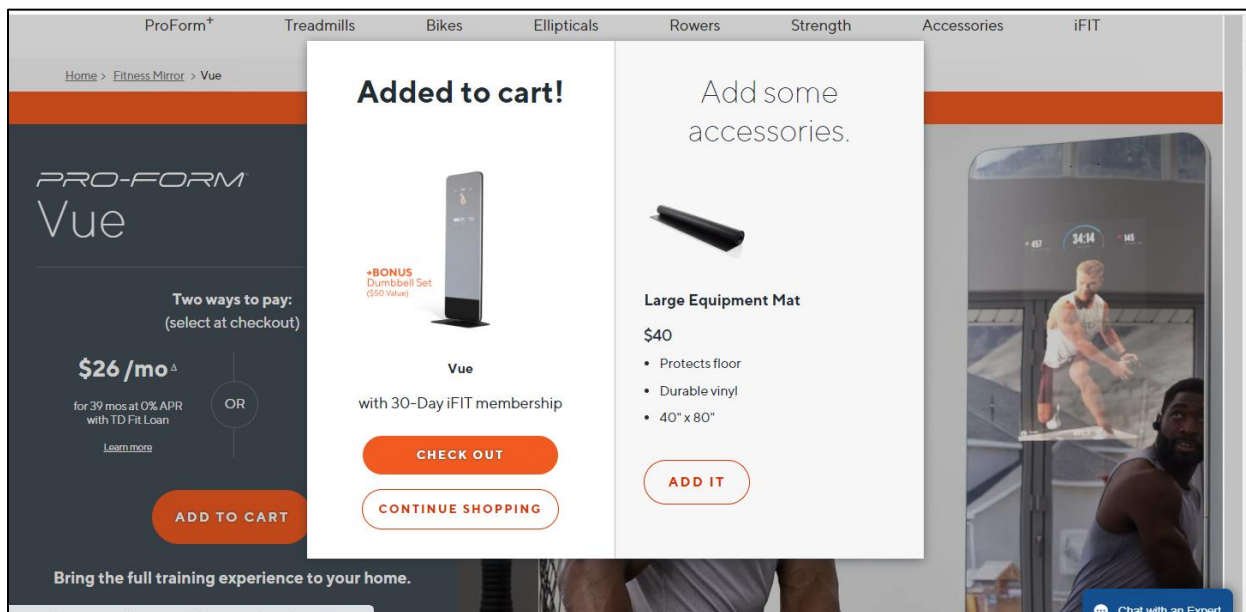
ProForm⁺ Treadmills Bikes Ellipticals Rowers Strength Accessories iFIT

Home > Fitness Mirror > Vue

PRO-FORM
Vue

Two ways to pay:
(select at checkout)

$26 /mo^Δ
for 39 mos at 0% APR with TD Fit Loan
Learn more

OR

ADD TO CART

Bring the full training experience to your home.

Added to cart!

+BONUS
Dumbbell Set
($50 Value)

Vue
with 30-Day iFIT membership

CHECK OUT

CONTINUE SHOPPING

Add some accessories.

Large Equipment Mat
$40
• Protects floor
• Durable vinyl
• 40" x 80"

ADD IT

457 34:14 145

Chat with an Expert